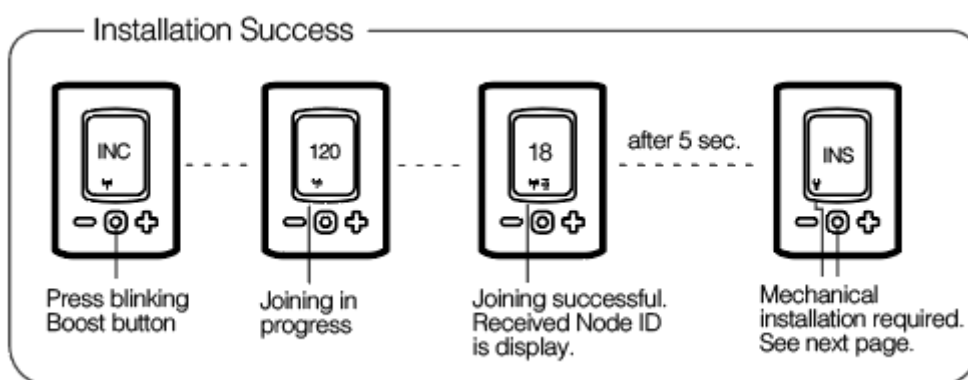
Installation Success

INC

Press blinking Boost button

120

Joining in progress

18

Joining successful. Received Node ID is display.

after 5 sec.

INS

Mechanical installation required. See next page.